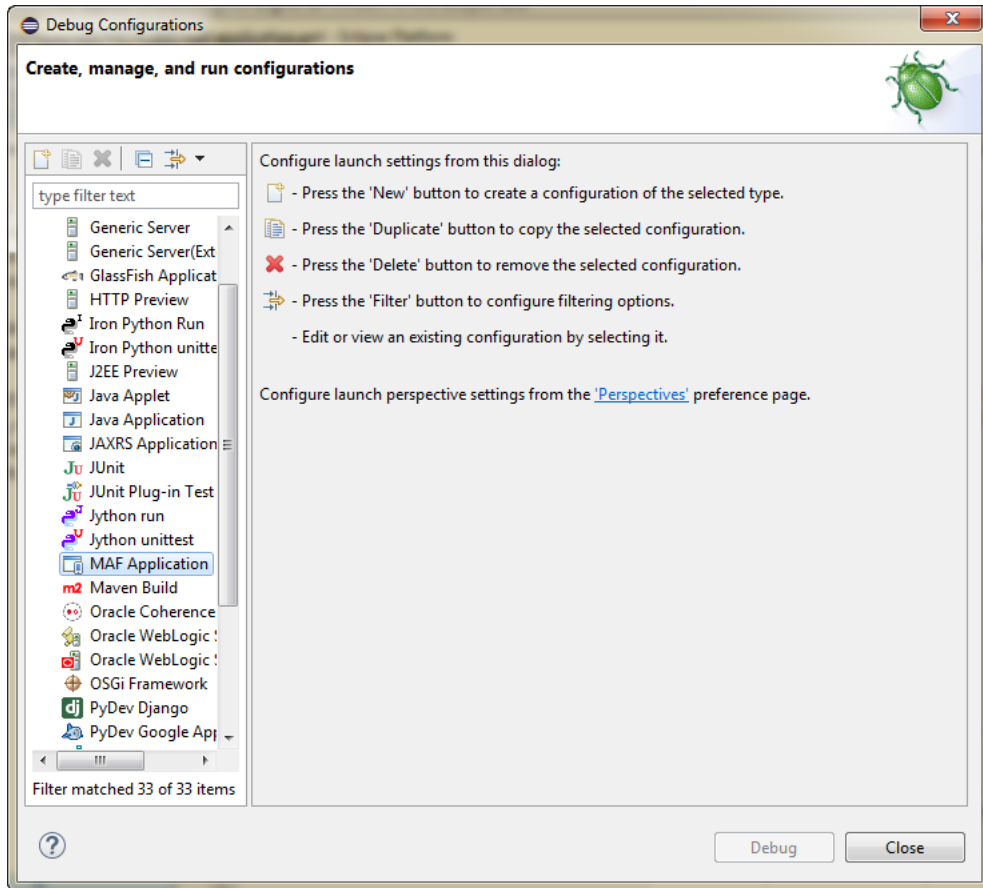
Debug Configurations

Create, manage, and run configurations

type filter text

Generic Server
Generic Server(Ext
GlassFish Applicat
HTTP Preview
Iron Python Run
Iron Python unitte
J2EE Preview
Java Applet
Java Application
JAXRS Application
JUnit
JUnit Plug-in Test
Jython run
Jython unittest
MAF Application
Maven Build
Oracle Coherence
Oracle WebLogic
Oracle WebLogic
OSGi Framework
PyDev Django
PyDev Google Ap

Filter matched 33 of 33 items

Configure launch settings from this dialog:

- Press the 'New' button to create a configuration of the selected type.

- Press the 'Duplicate' button to copy the selected configuration.

- Press the 'Delete' button to remove the selected configuration.

- Press the 'Filter' button to configure filtering options.

- Edit or view an existing configuration by selecting it.

Configure launch perspective settings from the 'Perspectives' preference page.

Debug

Close